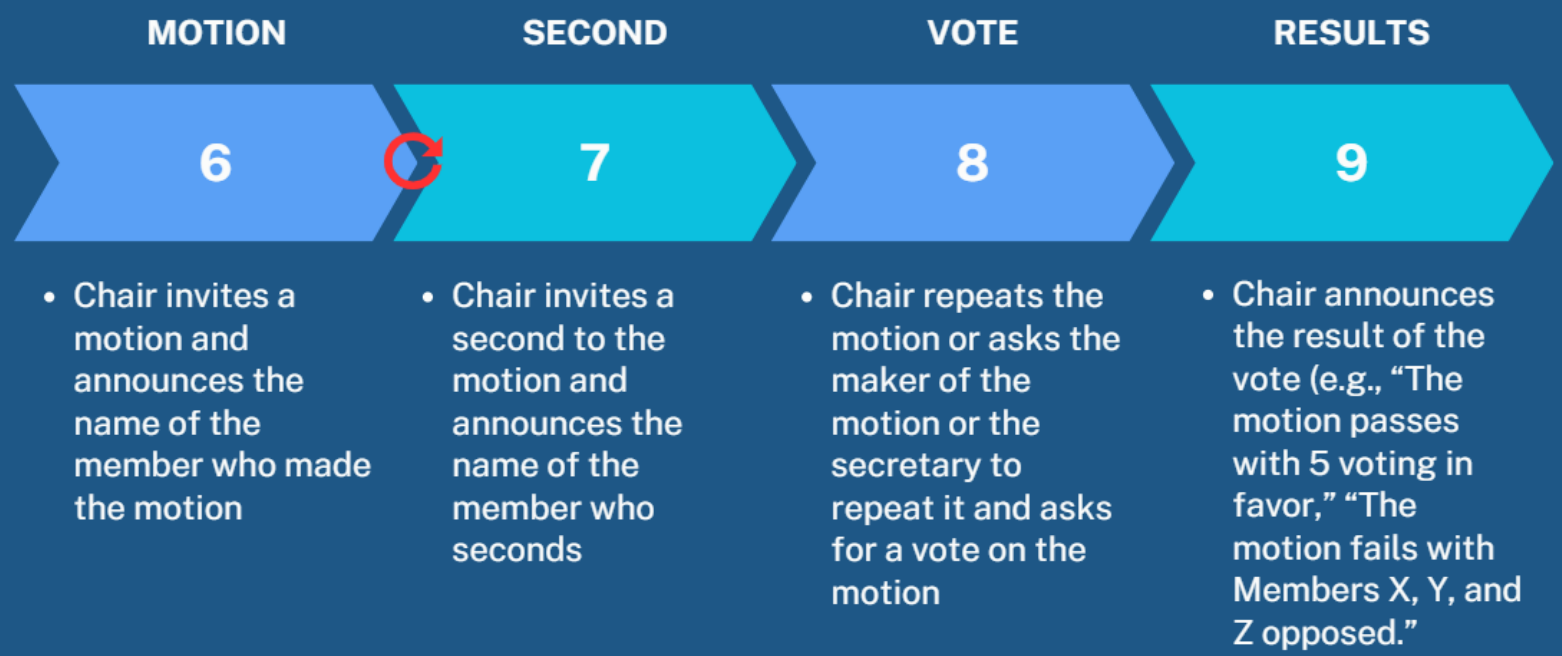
MOTION

6

• Chair invites a motion and announces the name of the member who made the motion

SECOND

7

• Chair invites a second to the motion and announces the name of the member who seconds

VOTE

8

• Chair repeats the motion or asks the maker of the motion or the secretary to repeat it and asks for a vote on the motion

RESULTS

9

• Chair announces the result of the vote (e.g., “The motion passes with 5 voting in favor,” “The motion fails with Members X, Y, and Z opposed.”